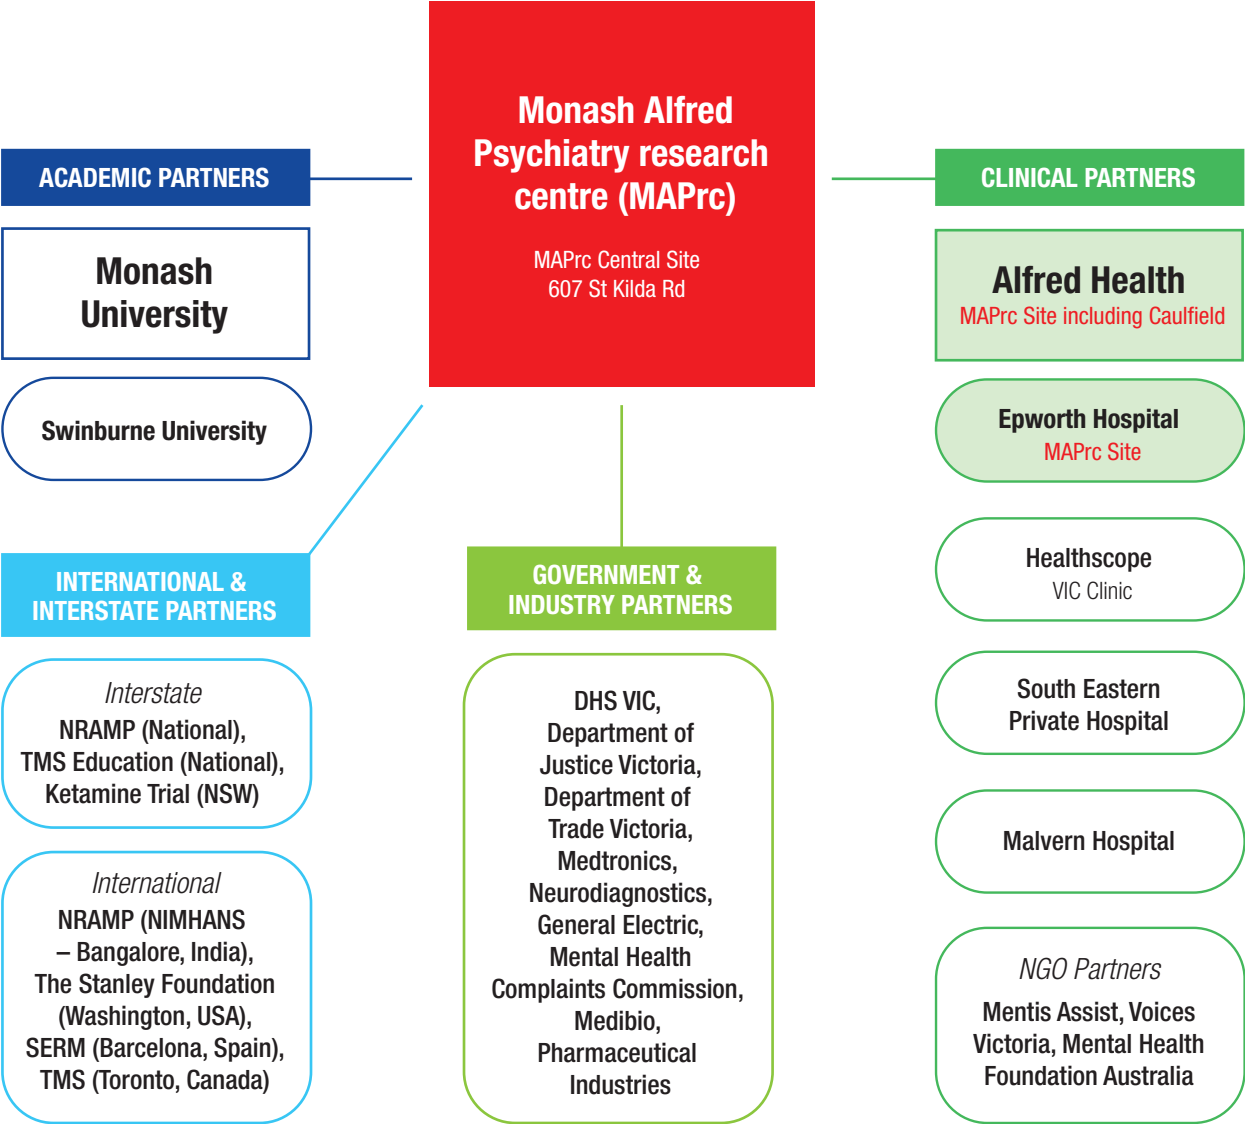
Monash Alfred Psychiatry research centre (MAPrc)

MAPrc Central Site
607 St Kilda Rd

ACADEMIC PARTNERS

Monash University

Swinburne University

INTERNATIONAL & INTERSTATE PARTNERS

Interstate
NRAMP (National), TMS Education (National), Ketamine Trial (NSW)

International
NRAMP (NIMHANS – Bangalore, India), The Stanley Foundation (Washington, USA), SERM (Barcelona, Spain), TMS (Toronto, Canada)

GOVERNMENT & INDUSTRY PARTNERS

DHS VIC, Department of Justice Victoria, Department of Trade Victoria, Medtronics, Neurodiagnostics, General Electric, Mental Health Complaints Commission, Medibio, Pharmaceutical Industries

CLINICAL PARTNERS

Alfred Health
MAPrc Site including Caulfield

Epworth Hospital
MAPrc Site

Healthscope
VIC Clinic

South Eastern Private Hospital

Malvern Hospital

NGO Partners
Mentis Assist, Voices Victoria, Mental Health Foundation Australia